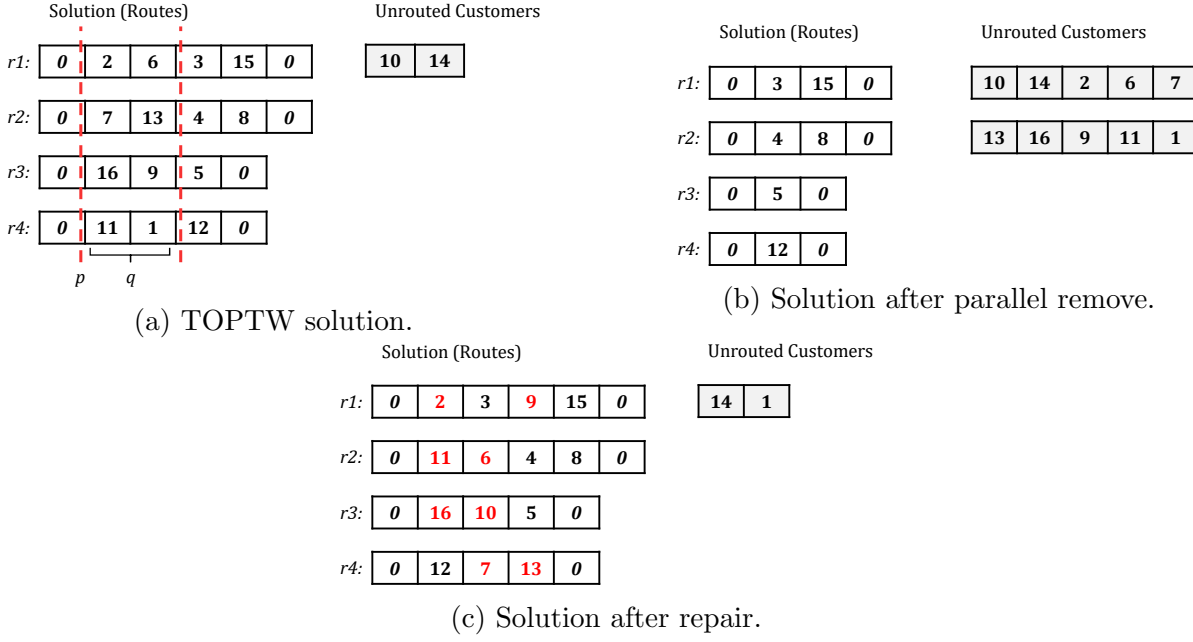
Solution (Routes)

Unrouted Customers

| r1: | 0 | 2 | 6 | 3 | 15 | 0 |
|---|---|---|---|---|---|---|
| r2: | 0 | 7 | 13 | 4 | 8 | 0 |
| r3: | 0 | 16 | 9 | 5 | 0 | |
| r4: | 0 | 11 | 1 | 12 | 0 | |

| 10 | 14 |
|---|---|

p q

(a) TOPTW solution.

Solution (Routes)

Unrouted Customers

| r1: | 0 | 3 | 15 | 0 |
|---|---|---|---|---|
| r2: | 0 | 4 | 8 | 0 |
| r3: | 0 | 5 | 0 | |
| r4: | 0 | 12 | 0 | |

| 10 | 14 | 2 | 6 | 7 |
|---|---|---|---|---|
| 13 | 16 | 9 | 11 | 1 |

(b) Solution after parallel remove.

Solution (Routes)

Unrouted Customers

| r1: | 0 | 2 | 3 | 9 | 15 | 0 |
|---|---|---|---|---|---|---|
| r2: | 0 | 11 | 6 | 4 | 8 | 0 |
| r3: | 0 | 16 | 10 | 5 | 0 | |
| r4: | 0 | 12 | 7 | 13 | 0 | |

| 14 | 1 |
|---|---|

(c) Solution after repair.